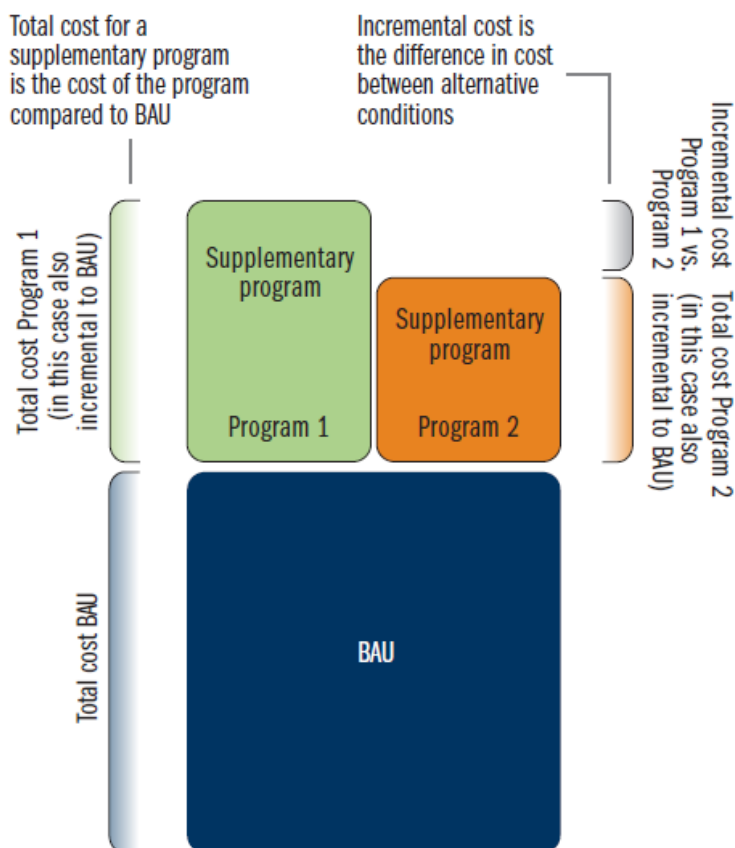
Total cost for a supplementary program is the cost of the program compared to BAU

Incremental cost is the difference in cost between alternative conditions

Total cost Program 1 (in this case also incremental to BAU)

Supplementary program

Program 1

Supplementary program

Program 2

Incremental cost Program 1 vs. Program 2

Total cost Program 2 (in this case also incremental to BAU)

Total cost BAU

BAU